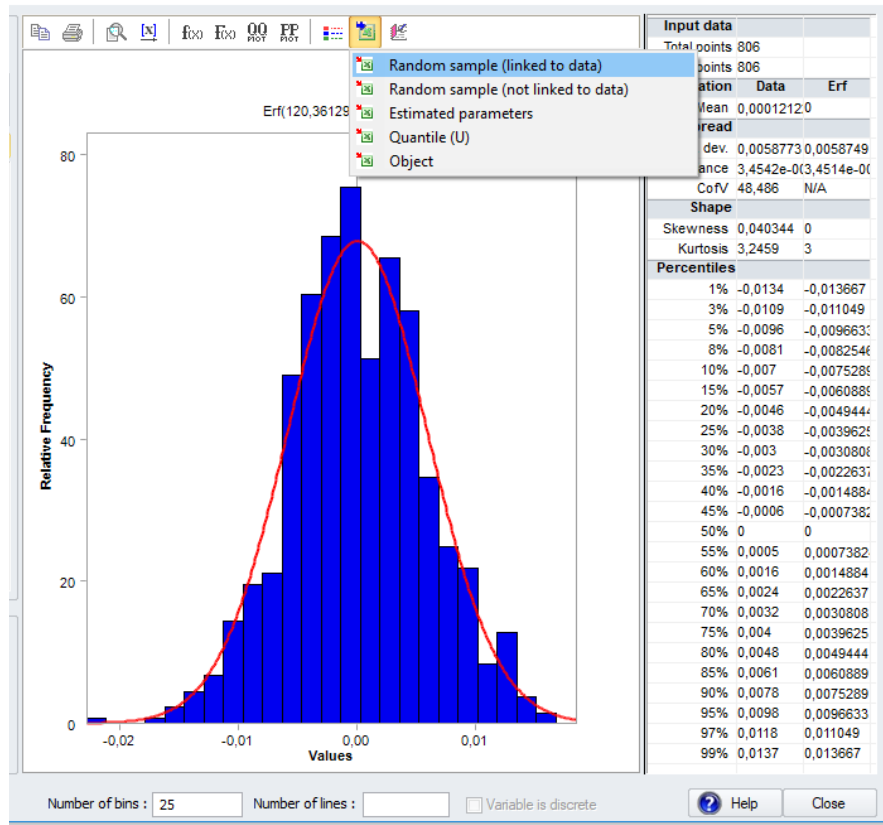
f(x) F(x) QQ PLOT PP PLOT

Random sample (linked to data)
Random sample (not linked to data)
Estimated parameters
Quantile (U)
Object

Erf(120,36129

80
60
40
20
0
Relative Frequency
-0,02 -0,01 0,00 0,01
Values

| Input data | | |
|---|---|---|
| Total points | 806 | |
| points | 806 | |
| ation | Data | Erf |
| Mean | 0,0001212 | 0 |
| pread | | |
| dev. | 0,0058773 | 0,0058749 |
| ance | 3,4542e-0 | 3,4514e-0 |
| CofV | 48,486 | N/A |
| Shape | | |
| Skewness | 0,040344 | 0 |
| Kurtosis | 3,2459 | 3 |
| Percentiles | | |
| 1% | -0,0134 | -0,013667 |
| 3% | -0,0109 | -0,011049 |
| 5% | -0,0096 | -0,0096633 |
| 8% | -0,0081 | -0,0082546 |
| 10% | -0,007 | -0,0075289 |
| 15% | -0,0057 | -0,0060889 |
| 20% | -0,0046 | -0,0049444 |
| 25% | -0,0038 | -0,0039625 |
| 30% | -0,003 | -0,0030808 |
| 35% | -0,0023 | -0,0022637 |
| 40% | -0,0016 | -0,0014884 |
| 45% | -0,0006 | -0,0007382 |
| 50% | 0 | 0 |
| 55% | 0,0005 | 0,0007382 |
| 60% | 0,0016 | 0,0014884 |
| 65% | 0,0024 | 0,0022637 |
| 70% | 0,0032 | 0,0030808 |
| 75% | 0,004 | 0,0039625 |
| 80% | 0,0048 | 0,0049444 |
| 85% | 0,0061 | 0,0060889 |
| 90% | 0,0078 | 0,0075289 |
| 95% | 0,0098 | 0,0096633 |
| 97% | 0,0118 | 0,011049 |
| 99% | 0,0137 | 0,013667 |

Number of bins : 25 Number of lines : Variable is discrete Help Close